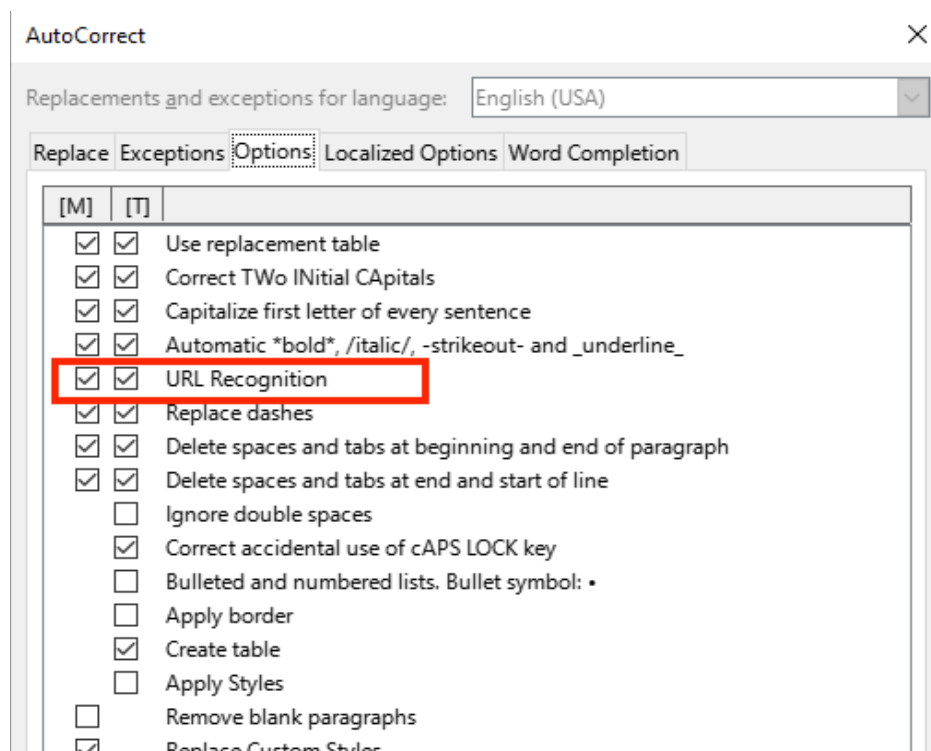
AutoCorrect

Replacements and exceptions for language: English (USA)

Replace Exceptions Options Localized Options Word Completion

[M] [T]

Use replacement table
Correct TWo INitial CApitals
Capitalize first letter of every sentence
Automatic *bold*, /italic/, -strikeout- and _underline_
URL Recognition
Replace dashes
Delete spaces and tabs at beginning and end of paragraph
Delete spaces and tabs at end and start of line
Ignore double spaces
Correct accidental use of cAPS LOCK key
Bulleted and numbered lists. Bullet symbol: •
Apply border
Create table
Apply Styles
Remove blank paragraphs
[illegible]